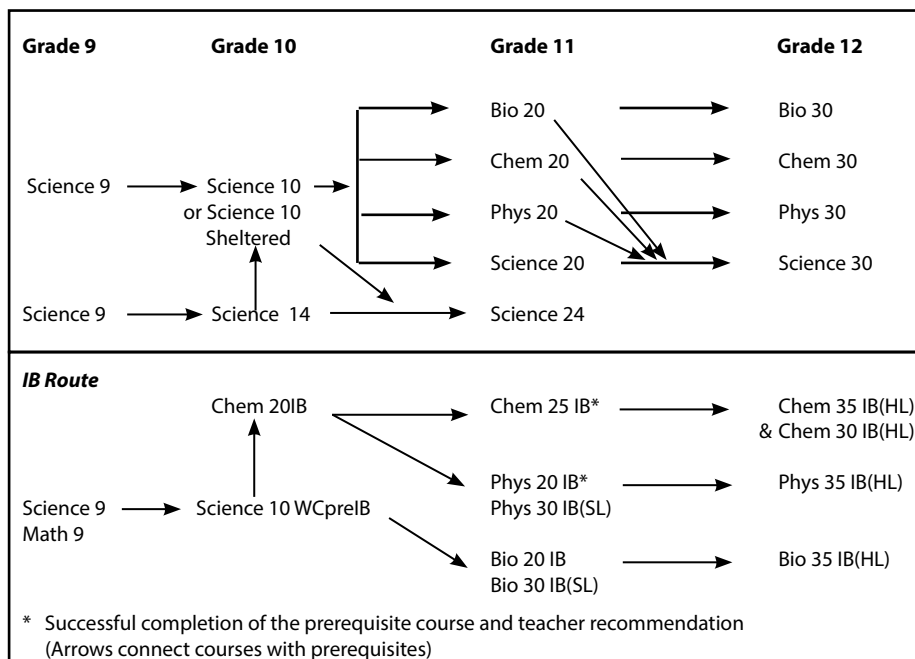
Grade 9 | Grade 10 | Grade 11 | Grade 12

Bio 20
Bio 30
Chem 20
Chem 30
Science 9
Science 10 or Science 10 Sheltered
Phys 20
Phys 30
Science 20
Science 30
Science 9
Science 14
Science 24

IB Route

Chem 20IB
Chem 25 IB*
Chem 35 IB(HL) & Chem 30 IB(HL)
Phys 20 IB* Phys 30 IB(SL)
Phys 35 IB(HL)
Science 9 Math 9
Science 10 WCpreIB
Bio 20 IB Bio 30 IB(SL)
Bio 35 IB(HL)

* Successful completion of the prerequisite course and teacher recommendation (Arrows connect courses with prerequisites)